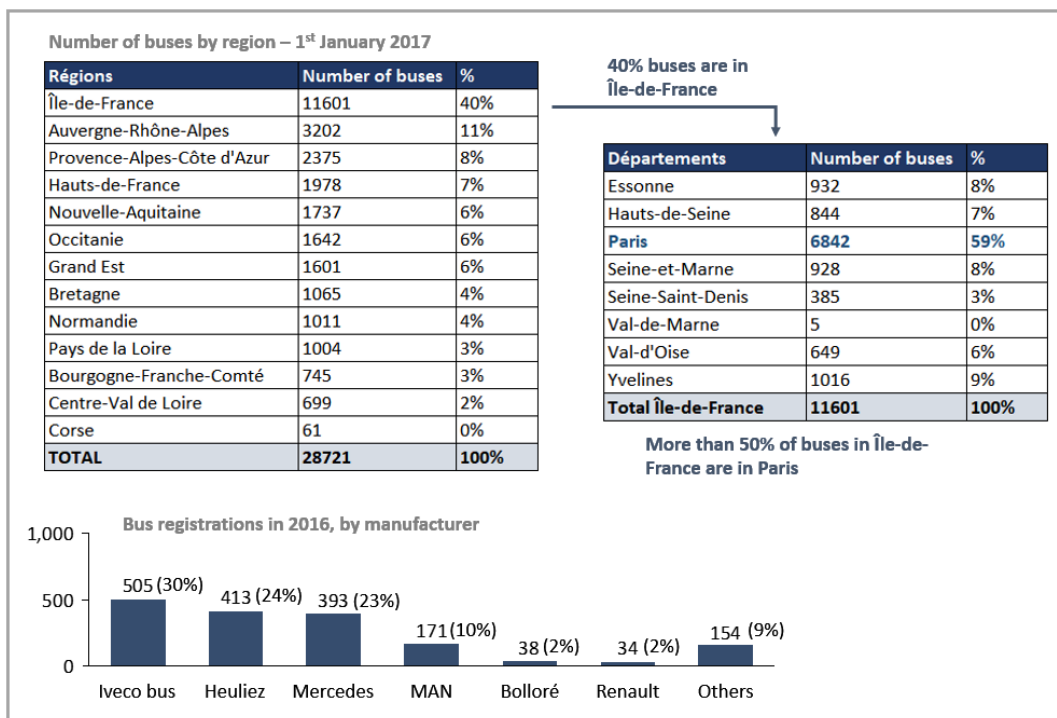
Number of buses by region – 1$^{st}$ January 2017

| Régions | Number of buses | % |
|---|---|---|
| Île-de-France | 11601 | 40% |
| Auvergne-Rhône-Alpes | 3202 | 11% |
| Provence-Alpes-Côte d'Azur | 2375 | 8% |
| Hauts-de-France | 1978 | 7% |
| Nouvelle-Aquitaine | 1737 | 6% |
| Occitanie | 1642 | 6% |
| Grand Est | 1601 | 6% |
| Bretagne | 1065 | 4% |
| Normandie | 1011 | 4% |
| Pays de la Loire | 1004 | 3% |
| Bourgogne-Franche-Comté | 745 | 3% |
| Centre-Val de Loire | 699 | 2% |
| Corse | 61 | 0% |
| TOTAL | 28721 | 100% |

40% buses are in Île-de-France

| Départements | Number of buses | % |
|---|---|---|
| Essonne | 932 | 8% |
| Hauts-de-Seine | 844 | 7% |
| Paris | 6842 | 59% |
| Seine-et-Marne | 928 | 8% |
| Seine-Saint-Denis | 385 | 3% |
| Val-de-Marne | 5 | 0% |
| Val-d'Oise | 649 | 6% |
| Yvelines | 1016 | 9% |
| Total Île-de-France | 11601 | 100% |

More than 50% of buses in Île-de-France are in Paris

Bus registrations in 2016, by manufacturer

1,000
500
0

505 (30%)
413 (24%)
393 (23%)
171 (10%)
38 (2%)
34 (2%)
154 (9%)

Iveco bus
Heuliez
Mercedes
MAN
Bolloré
Renault
Others